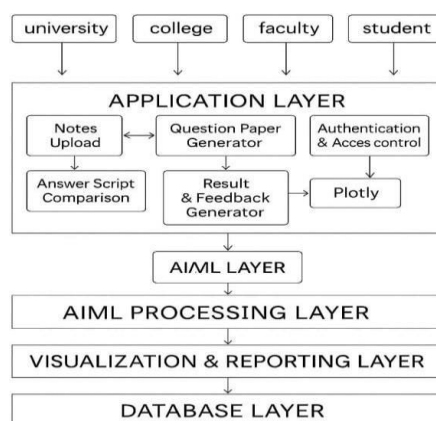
university
college
faculty
student

APPLICATION LAYER

Notes Upload
Question Paper Generator
Authentication & Acces control
Answer Script Comparison
Result & Feedback Generator
Plotly

AIML LAYER

AIML PROCESSING LAYER

VISUALIZATION & REPORTING LAYER

DATABASE LAYER